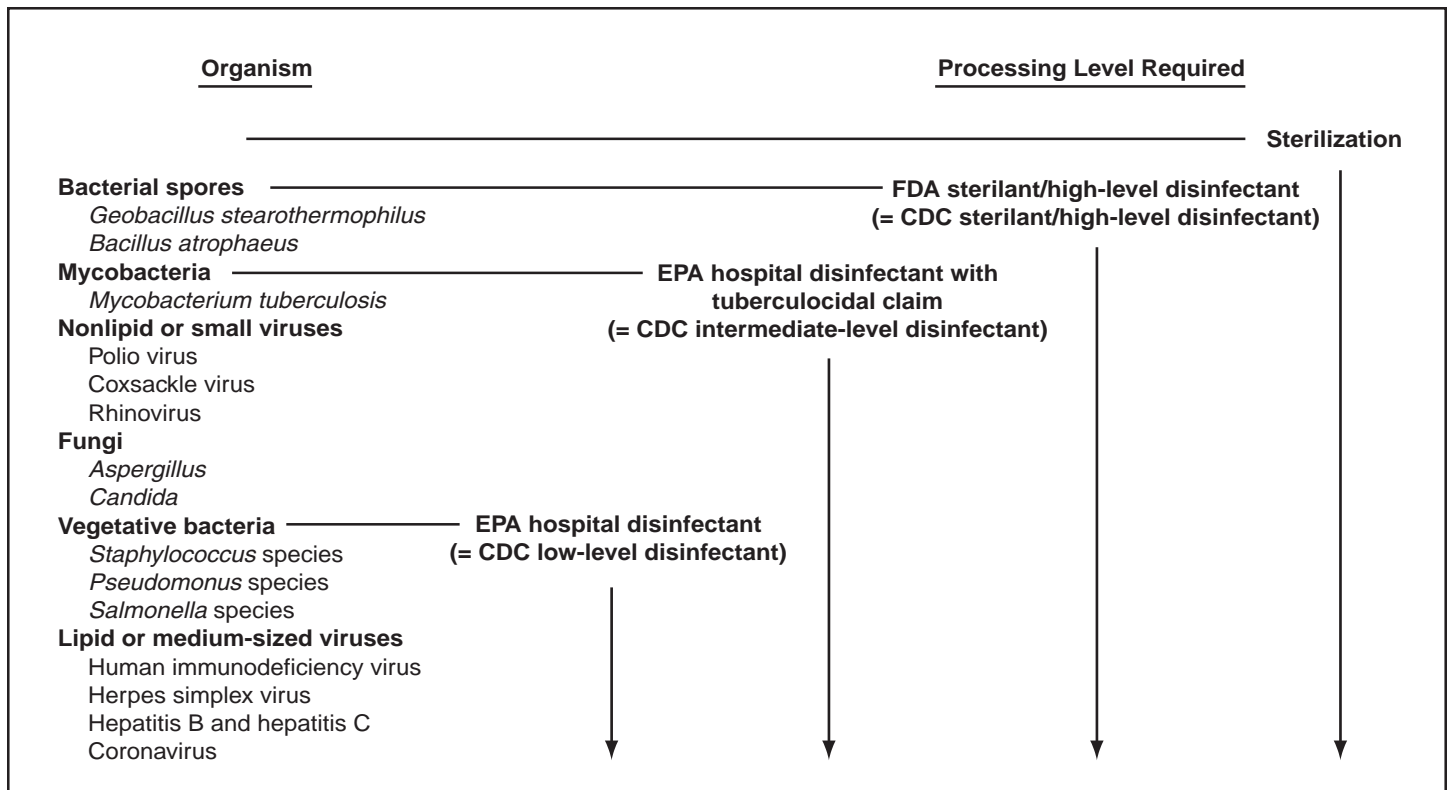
Organism

Processing Level Required

Sterilization

Bacterial spores
*Geobacillus stearothermophilus*
*Bacillus atrophaeus*

FDA sterilant/high-level disinfectant
(= CDC sterilant/high-level disinfectant)

Mycobacteria
*Mycobacterium tuberculosis*

EPA hospital disinfectant with tuberculocidal claim
(= CDC intermediate-level disinfectant)

Nonlipid or small viruses
Polio virus
Coxsackle virus
Rhinovirus

Fungi
*Aspergillus*
*Candida*

Vegetative bacteria
*Staphylococcus* species
*Pseudomonus* species
*Salmonella* species

EPA hospital disinfectant
(= CDC low-level disinfectant)

Lipid or medium-sized viruses
Human immunodeficiency virus
Herpes simplex virus
Hepatitis B and hepatitis C
Coronavirus